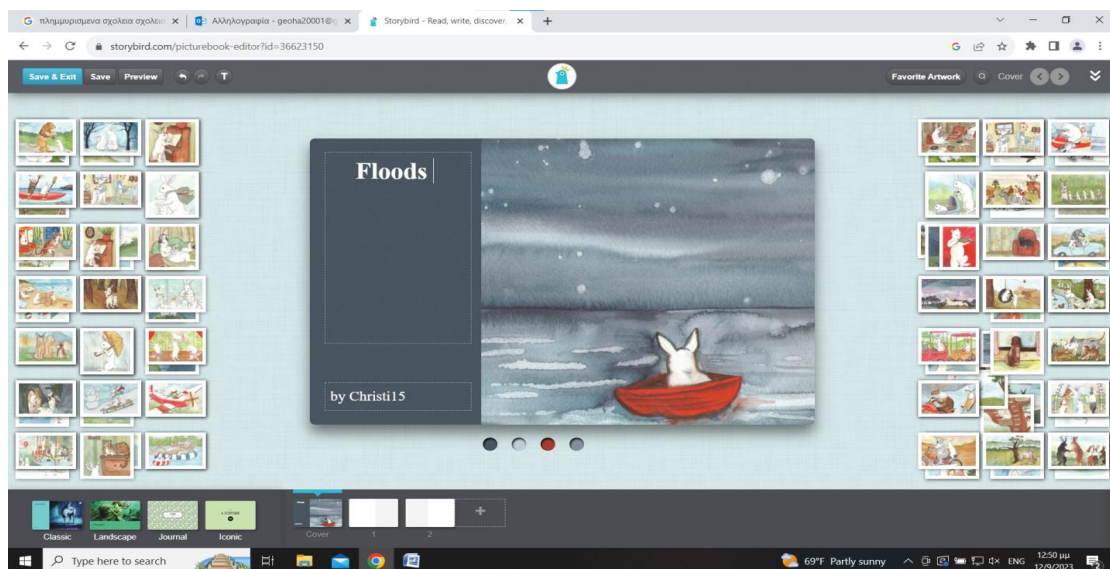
G πλημμυρισμενα σχολεια σχολει ×
Αλληλογραφία - geoha20001@ ×
Storybird - Read, write, discover. ×
+

storybird.com/picturebook-editor?id=36623150

Save & Exit Save Preview T

Favorite Artwork Cover

Floods

by Christi15

Classic Landscape Journal Iconic

Cover 1 2

Type here to search

69°F Partly sunny ENG 12:50 μμ 12/9/2023